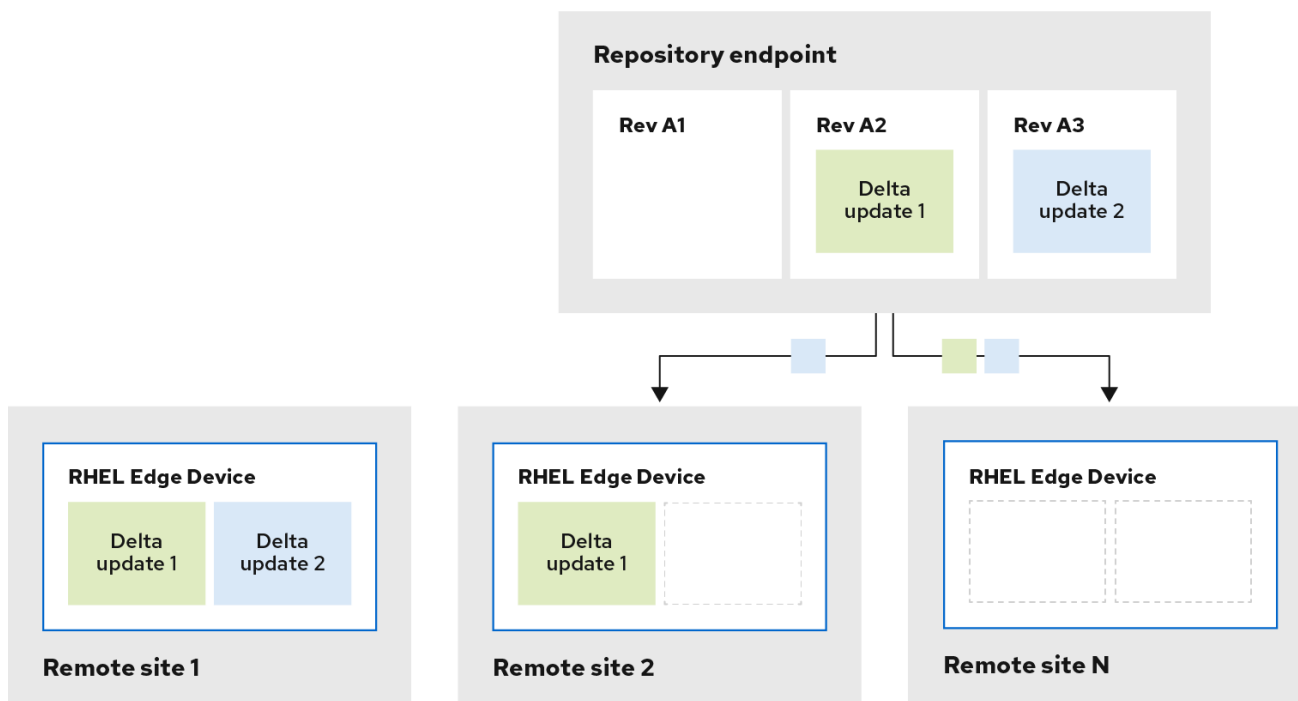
Repository endpoint

Rev A1

Rev A2

Delta update 1

Rev A3

Delta update 2

RHEL Edge Device

Delta update 1

Delta update 2

Remote site 1

RHEL Edge Device

Delta update 1

Remote site 2

RHEL Edge Device

Remote site N